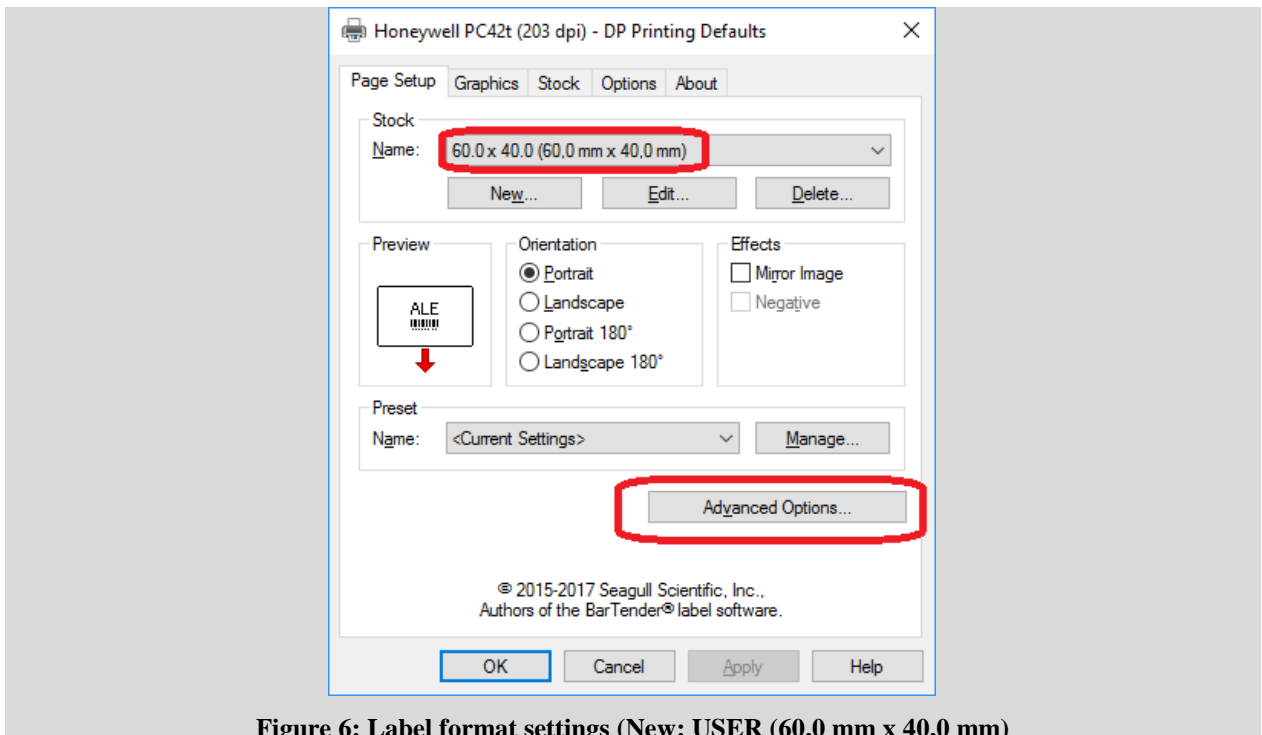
Honeywell PC42t (203 dpi) - DP Printing Defaults

Page Setup | Graphics | Stock | Options | About

Stock
Name: 60.0 x 40.0 (60,0 mm x 40,0 mm)
New... Edit... Delete...

Preview
ALE

Orientation
Portrait
Landscape
Portrait 180°
Landscape 180°

Effects
Mirror Image
Negative

Preset
Name: <Current Settings>
Manage...

Advanced Options...

© 2015-2017 Seagull Scientific, Inc., Authors of the BarTender® label software.

OK Cancel Apply Help

Figure 6: Label format settings (New: USER (60,0 mm x 40,0 mm)